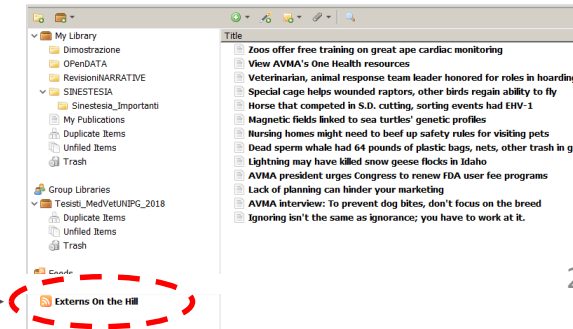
My Library
Dimostrazione
OPenDATA
RevisioniNARRATIVE
SINESTESIA
Sinestesia_Importanti
My Publications
Duplicate Items
Unfiled Items
Trash

Group Libraries
Tesisti_MedVetUNIPG_2018
Duplicate Items
Unfiled Items
Trash

Feeds
Externs On the Hill

Title
Zoos offer free training on great ape cardiac monitoring
View AVMA's One Health resources
Veterinarian, animal response team leader honored for roles in hoarding
Special cage helps wounded raptors, other birds regain ability to fly
Horse that competed in S.D. cutting, sorting events had EHV-1
Magnetic fields linked to sea turtles' genetic profiles
Nursing homes might need to beef up safety rules for visiting pets
Dead sperm whale had 64 pounds of plastic bags, nets, other trash in g
Lightning may have killed snow geese flocks in Idaho
AVMA president urges Congress to renew FDA user fee programs
Lack of planning can hinder your marketing
AVMA interview: To prevent dog bites, don't focus on the breed
Ignoring isn't the same as ignorance; you have to work at it.

2